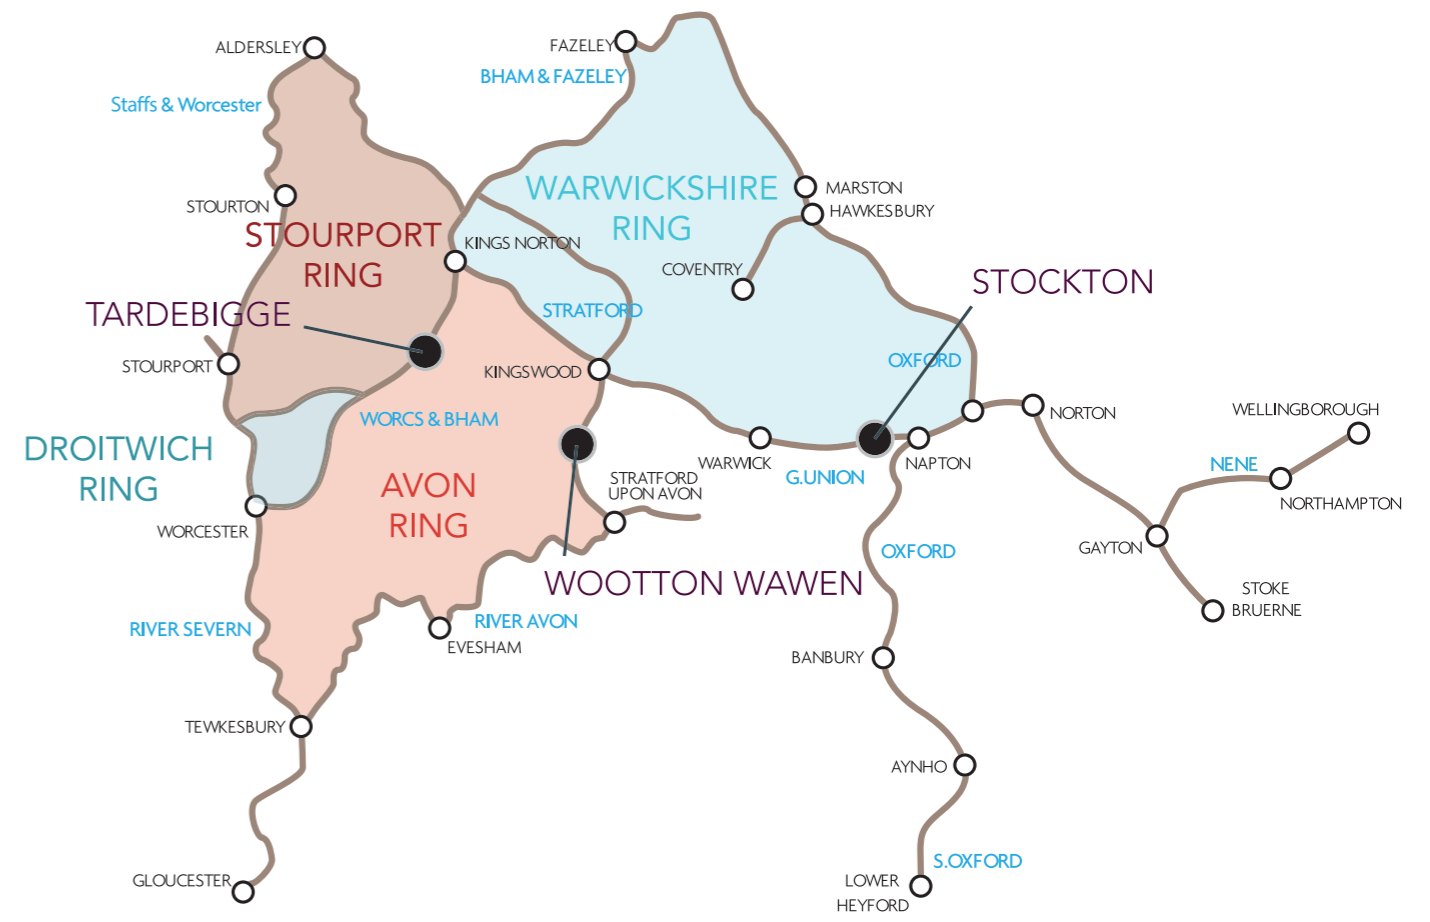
ALDERSLEY
FAZELEY
BHAM & FAZELEY
Staffs & Worcester
WARWICKSHIRE RING
MARSTON
HAWKESBURY
STOURTON
STOURPORT RING
KINGS NORTON
COVENTRY
STOCKTON
TARDEBIGGE
STRATFORD
OXFORD
STOURPORT
KINGSWOOD
NORTON
WELLINGBOROUGH
WORCS & BHAM
DROITWICH RING
WARWICK
NAPTON
NENE
G.UNION
AVON RING
STRATFORD UPON AVON
NORTHAMPTON
WORCESTER
GAYTON
OXFORD
WOOTTON WAWEN
STOKE BRUERNE
RIVER SEVERN
RIVER AVON
EVESHAM
BANBURY
TEWKESBURY
AYNHO
S.OXFORD
GLOUCESTER
LOWER HEYFORD